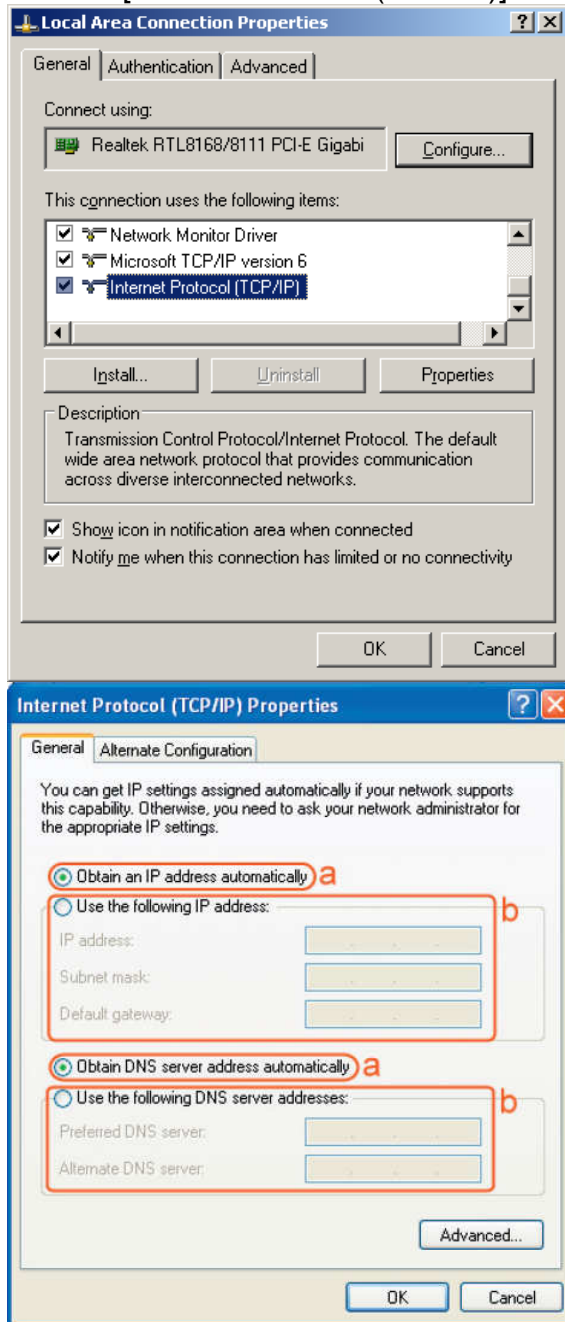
Local Area Connection Properties

?X

General | Authentication | Advanced

Connect using:

Realtek RTL8168/8111 PCI-E Gigabi

Configure...

This connection uses the following items:

Network Monitor Driver

Microsoft TCP/IP version 6

Internet Protocol (TCP/IP)

Install... | Uninstall | Properties

Description

Transmission Control Protocol/Internet Protocol. The default wide area network protocol that provides communication across diverse interconnected networks.

Show icon in notification area when connected

Notify me when this connection has limited or no connectivity

OK | Cancel

Internet Protocol (TCP/IP) Properties

?X

General | Alternate Configuration

You can get IP settings assigned automatically if your network supports this capability. Otherwise, you need to ask your network administrator for the appropriate IP settings.

Obtain an IP address automatically a

Use the following IP address: b

IP address:

Subnet mask:

Default gateway:

Obtain DNS server address automatically a

Use the following DNS server addresses: b

Preferred DNS server:

Alternate DNS server:

Advanced...

OK | Cancel